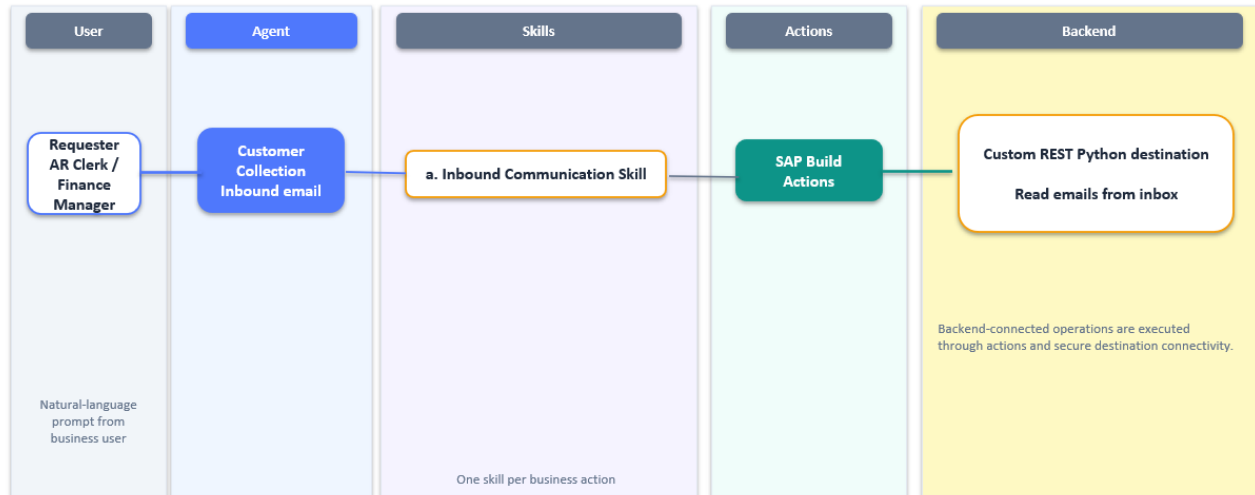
User

Agent

Skills

Actions

Backend

Requester AR Clerk / Finance Manager

Customer Collection Inbound email

a. Inbound Communication Skill

SAP Build Actions

Custom REST Python destination

Read emails from inbox

Backend-connected operations are executed through actions and secure destination connectivity.

Natural-language prompt from business user

One skill per business action